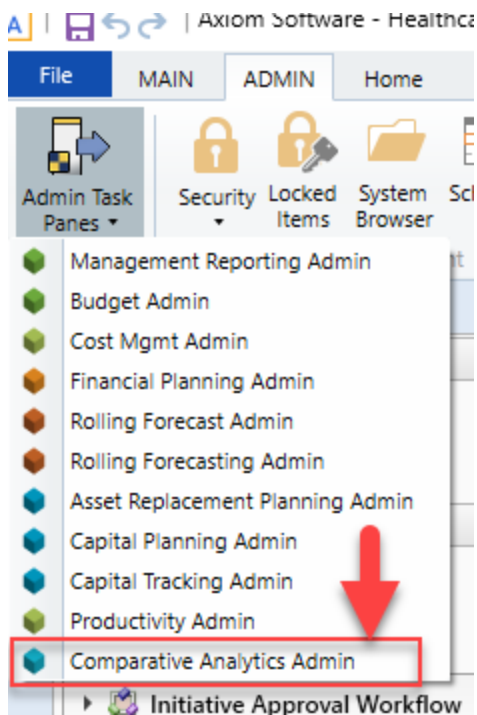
A | Axiom Software - Healthca

File MAIN ADMIN Home

Admin Task Panes ▾

Security ▾

Locked Items

System Browser

Sc

Management Reporting Admin
Budget Admin
Cost Mgmt Admin
Financial Planning Admin
Rolling Forecast Admin
Rolling Forecasting Admin
Asset Replacement Planning Admin
Capital Planning Admin
Capital Tracking Admin
Productivity Admin
Comparative Analytics Admin

Initiative Approval Workflow